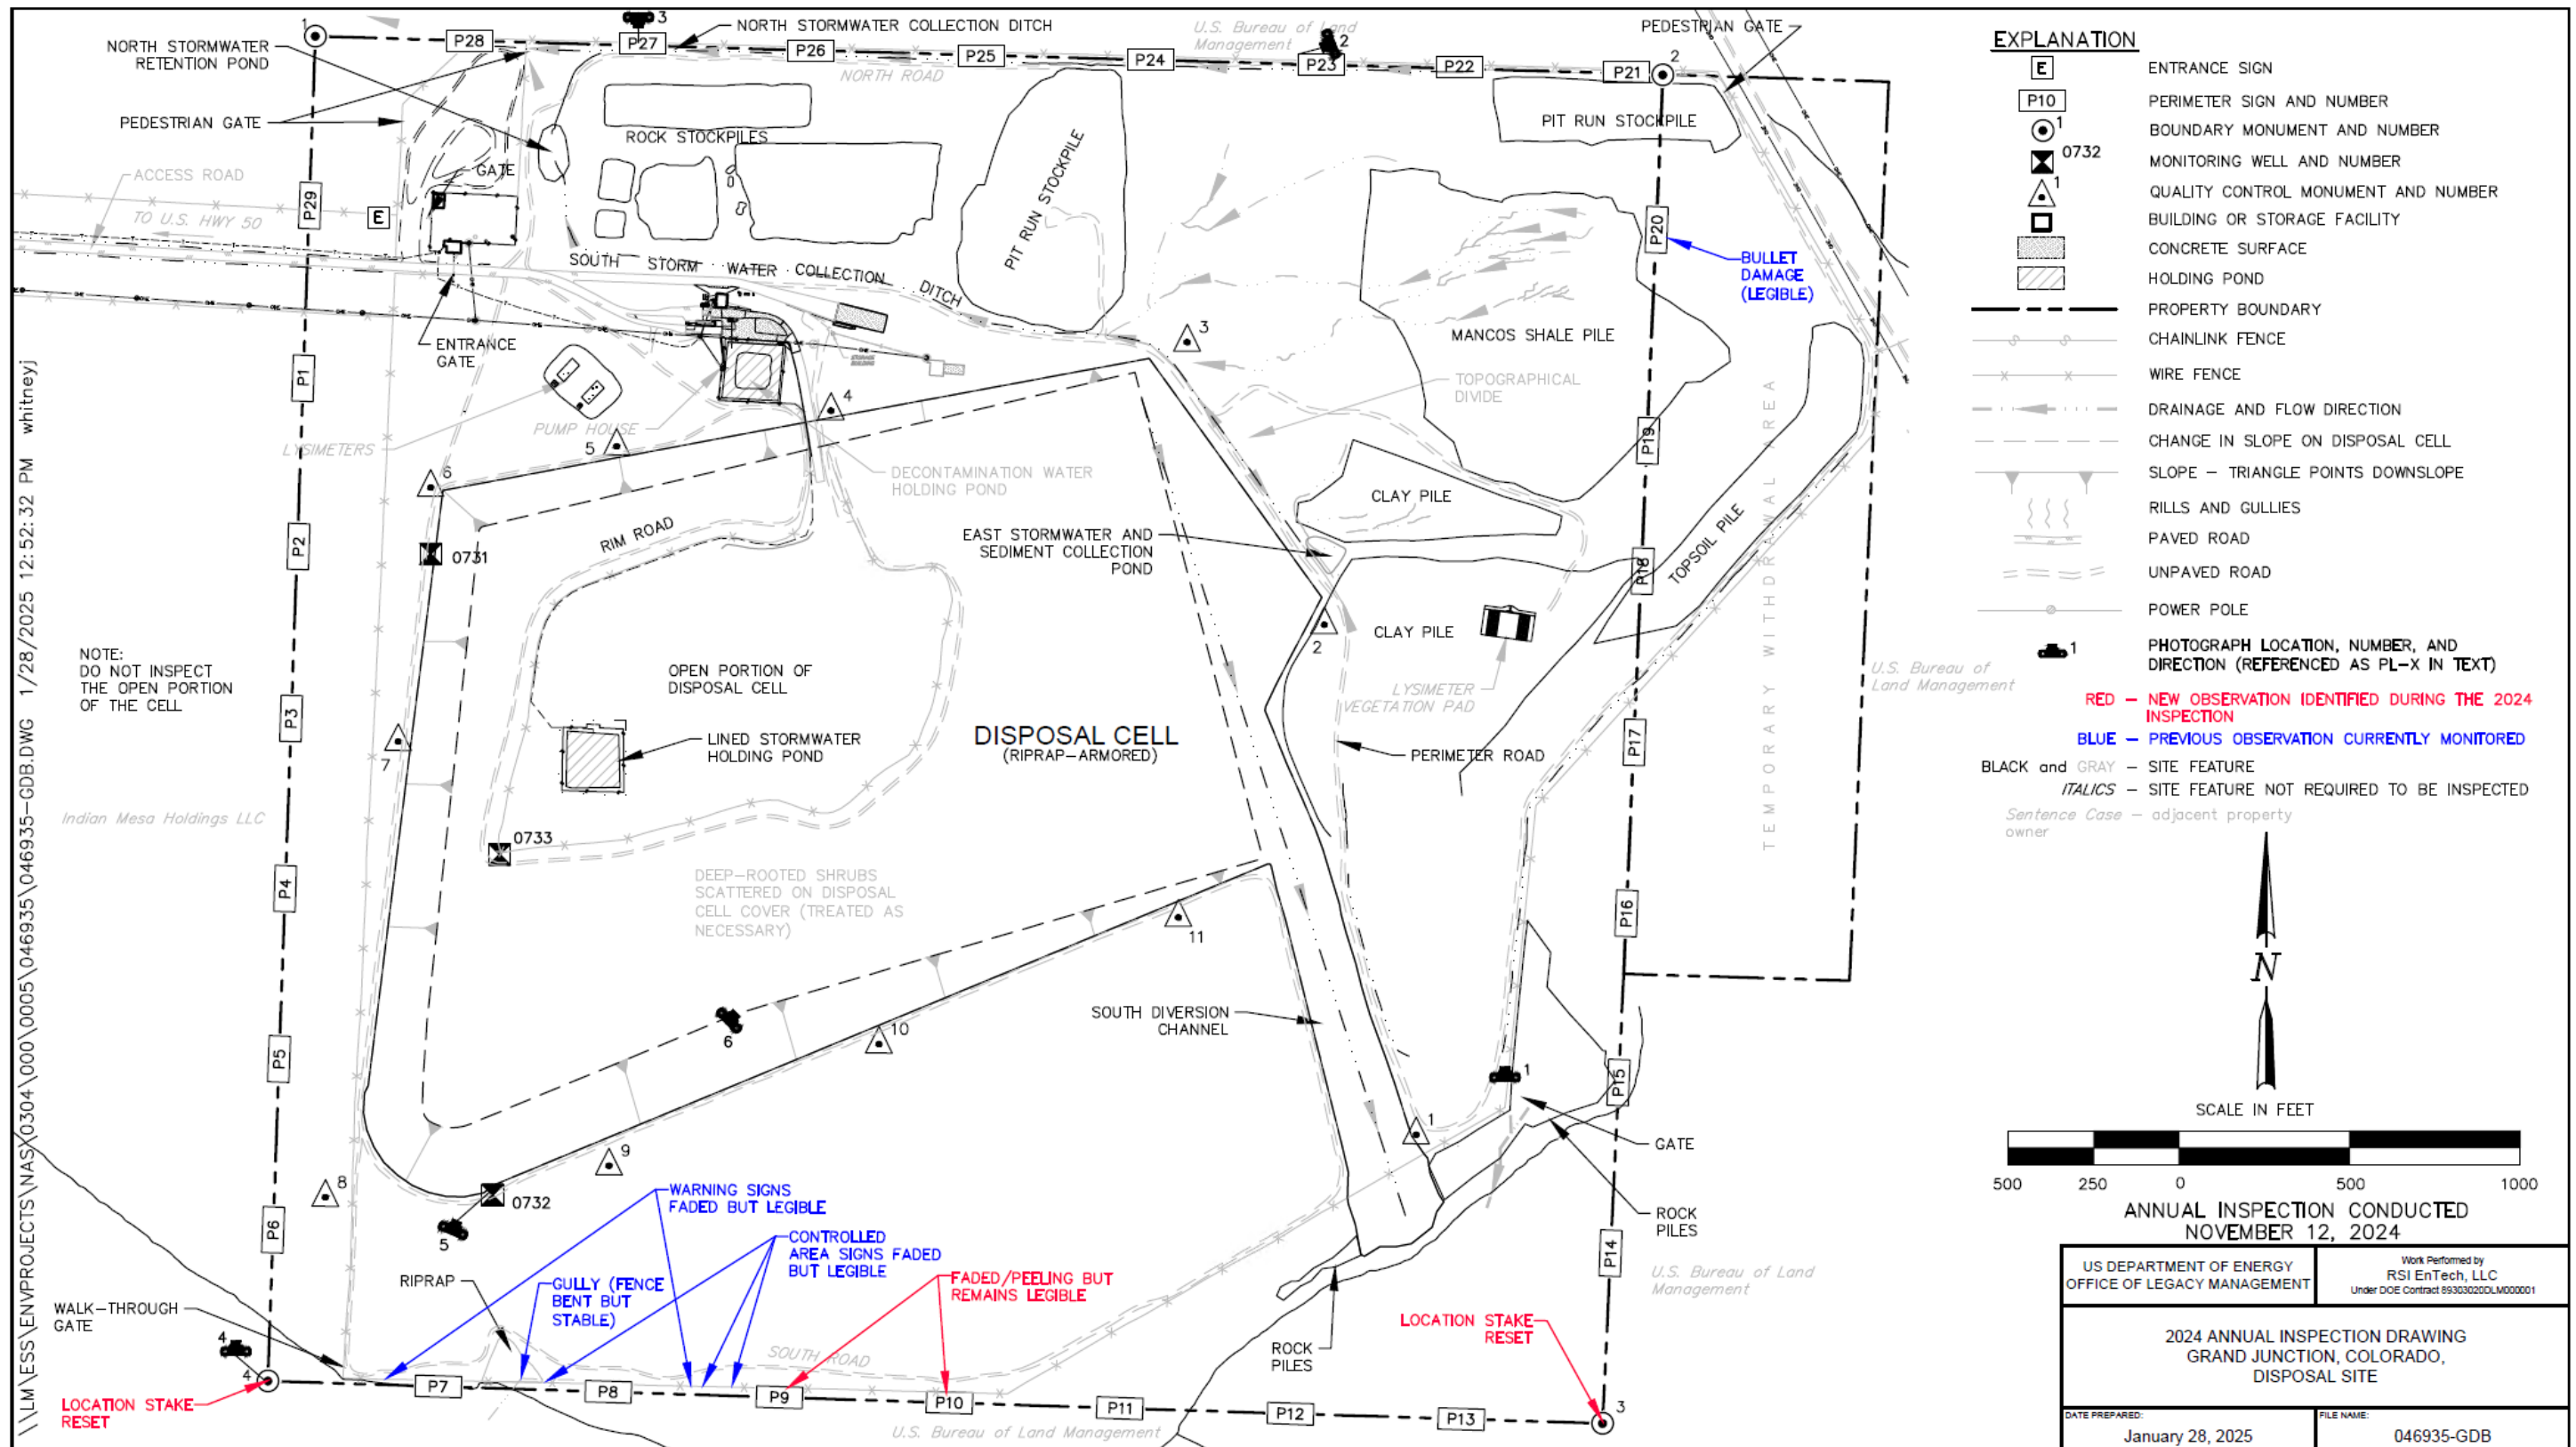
NORTH STORMWATER RETENTION POND
PEDESTRIAN GATE
ACCESS ROAD
TO U.S. HWY 50
GATE
E
ENTRANCE GATE
P28
P27
3
NORTH STORMWATER COLLECTION DITCH
P26
P25
P24
U.S. Bureau of Land Management
2
P23
P22
P21
PEDESTRIAN GATE
2
NORTH ROAD
ROCK STOCKPILES
PIT RUN STOCKPILE
PIT RUN STOCKPILE
SOUTH STORM WATER COLLECTION DITCH
P29
P1
P2
P3
P4
P5
P6
whitneyj 1/28/2025 12:52:32 PM \\LM\ESS\ENVPROJECTS\NAS\0304\000\0005\046935\046935-GDB.DWG
PUMP HOUSE
LYSIMETERS
4
5
6
DECONTAMINATION WATER HOLDING POND
RIM ROAD
0731
EAST STORMWATER AND SEDIMENT COLLECTION POND
3
MANCOS SHALE PILE
TOPOGRAPHICAL DIVIDE
CLAY PILE
CLAY PILE
2
P20
BULLET DAMAGE (LEGIBLE)
P19
P18
TOPSOIL PILE
TEMPORARY WITHDRAWAL AREA
LYSIMETER VEGETATION PAD
PERIMETER ROAD
P17
P16
P15
P14
NOTE: DO NOT INSPECT THE OPEN PORTION OF THE CELL
OPEN PORTION OF DISPOSAL CELL
LINED STORMWATER HOLDING POND
DISPOSAL CELL
(RIPRAP–ARMORED)
7
Indian Mesa Holdings LLC
0733
DEEP–ROOTED SHRUBS SCATTERED ON DISPOSAL CELL COVER (TREATED AS NECESSARY)
11
10
6
SOUTH DIVERSION CHANNEL
1
1
GATE
ROCK PILES
U.S. Bureau of Land Management
U.S. Bureau of Land Management
8
9
0732
5
WARNING SIGNS FADED BUT LEGIBLE
CONTROLLED AREA SIGNS FADED BUT LEGIBLE
GULLY (FENCE BENT BUT STABLE)
FADED/PEELING BUT REMAINS LEGIBLE
RIPRAP
WALK–THROUGH GATE
4
4
LOCATION STAKE RESET
SOUTH ROAD
P7
P8
P9
P10
P11
P12
P13
U.S. Bureau of Land Management
ROCK PILES
LOCATION STAKE RESET
3

EXPLANATION
E ENTRANCE SIGN
P10 PERIMETER SIGN AND NUMBER
1 BOUNDARY MONUMENT AND NUMBER
0732 MONITORING WELL AND NUMBER
1 QUALITY CONTROL MONUMENT AND NUMBER
BUILDING OR STORAGE FACILITY
CONCRETE SURFACE
HOLDING POND
PROPERTY BOUNDARY
CHAINLINK FENCE
WIRE FENCE
DRAINAGE AND FLOW DIRECTION
CHANGE IN SLOPE ON DISPOSAL CELL
SLOPE – TRIANGLE POINTS DOWNSLOPE
RILLS AND GULLIES
PAVED ROAD
UNPAVED ROAD
POWER POLE
1 PHOTOGRAPH LOCATION, NUMBER, AND DIRECTION (REFERENCED AS PL–X IN TEXT)
RED – NEW OBSERVATION IDENTIFIED DURING THE 2024 INSPECTION
BLUE – PREVIOUS OBSERVATION CURRENTLY MONITORED
BLACK and GRAY – SITE FEATURE
ITALICS – SITE FEATURE NOT REQUIRED TO BE INSPECTED
Sentence Case – adjacent property owner

N

SCALE IN FEET
500 250 0 500 1000

ANNUAL INSPECTION CONDUCTED NOVEMBER 12, 2024

US DEPARTMENT OF ENERGY OFFICE OF LEGACY MANAGEMENT
Work Performed by RSI EnTech, LLC Under DOE Contract 89303020DLM000001
2024 ANNUAL INSPECTION DRAWING GRAND JUNCTION, COLORADO, DISPOSAL SITE
DATE PREPARED: January 28, 2025
FILE NAME: 046935-GDB